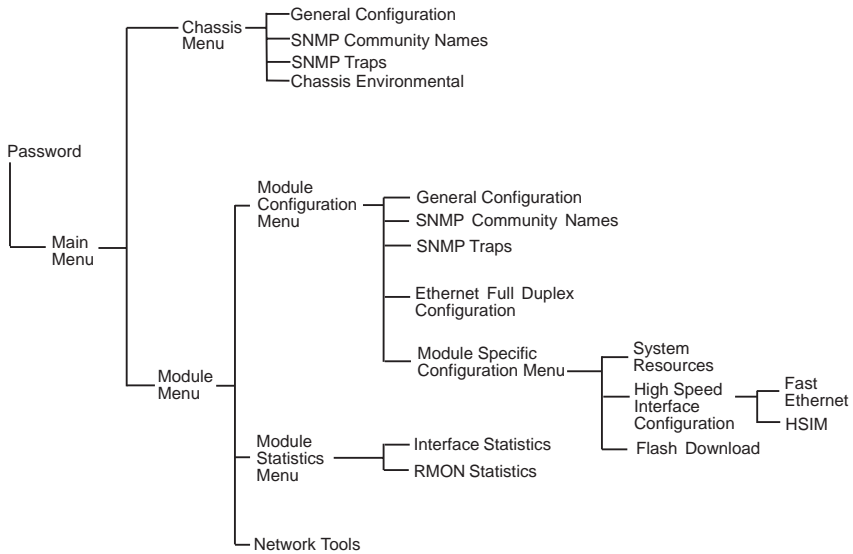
Password

Main Menu

Chassis Menu

General Configuration
SNMP Community Names
SNMP Traps
Chassis Environmental

Module Menu

Module Configuration Menu

General Configuration
SNMP Community Names
SNMP Traps
Ethernet Full Duplex Configuration
Module Specific Configuration Menu

System Resources
High Speed Interface Configuration
Fast Ethernet
HSIM
Flash Download

Module Statistics Menu

Interface Statistics
RMON Statistics

Network Tools